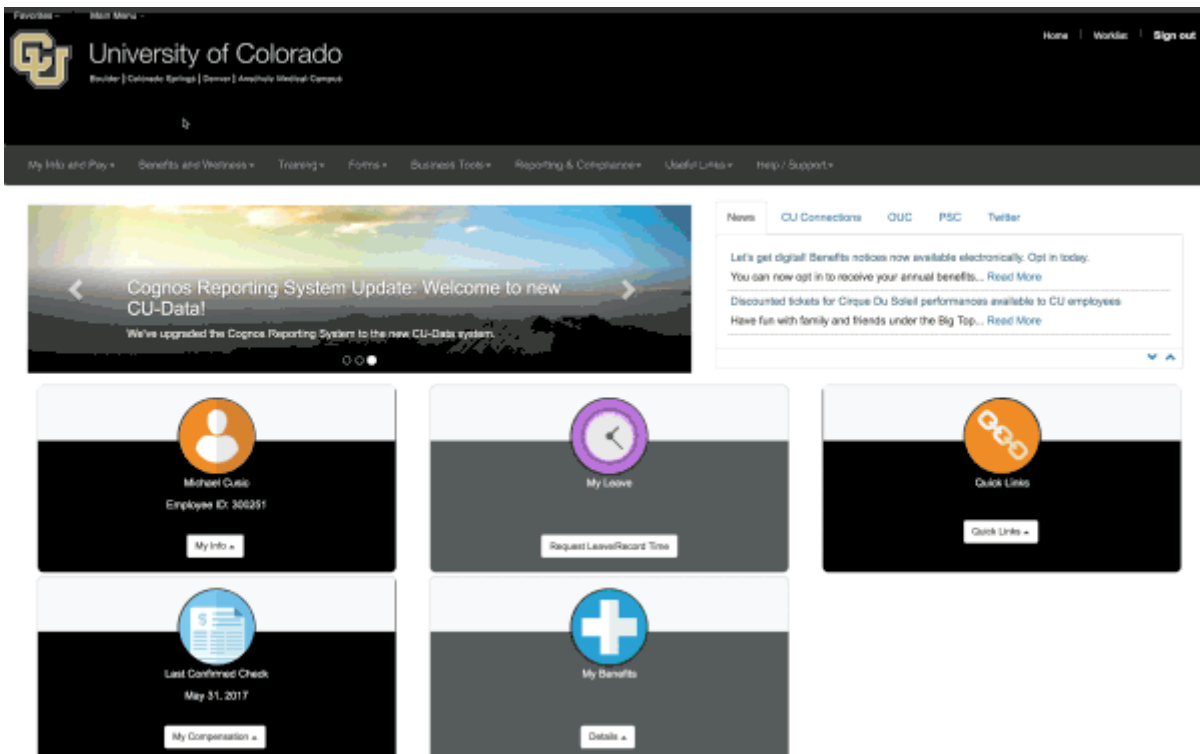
Favorites ▾ Main Menu ▾

University of Colorado

Boulder | Colorado Springs | Denver | Anschutz Medical Campus

Home | Worklist | Sign out

My Info and Pay ▾ Benefits and Wellness ▾ Training ▾ Forms ▾ Business Tools ▾ Reporting & Compliance ▾ Useful Links ▾ Help / Support ▾

Cognos Reporting System Update: Welcome to new CU-Data!

We've upgraded the Cognos Reporting System to the new CU-Data system.

News CU Connections OUC PSC Twitter

Let's get digital! Benefits notices now available electronically. Opt in today.

You can now opt in to receive your annual benefits... Read More

Discounted tickets for Cirque Du Soleil performances available to CU employees

Have fun with family and friends under the Big Top... Read More

Michael Cusic

Employee ID: 300251

My Info ▴

My Leave

Request Leave/Record Time

Quick Links

Quick Links ▴

$

Last Confirmed Check

May 31, 2017

My Compensation ▴

My Benefits

Details ▴